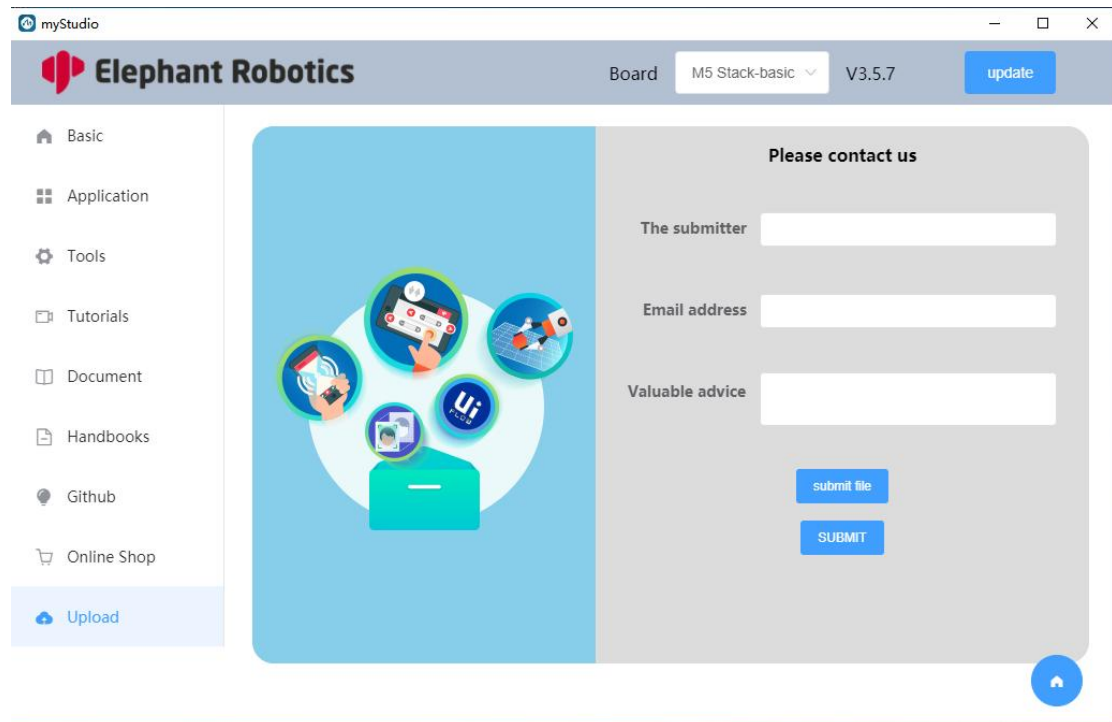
myStudio

Elephant Robotics

Board M5 Stack-basic V3.5.7 update

Basic
Application
Tools
Tutorials
Document
Handbooks
Github
Online Shop
Upload

UiFlow

Please contact us

The submitter

Email address

Valuable advice

submit file

SUBMIT